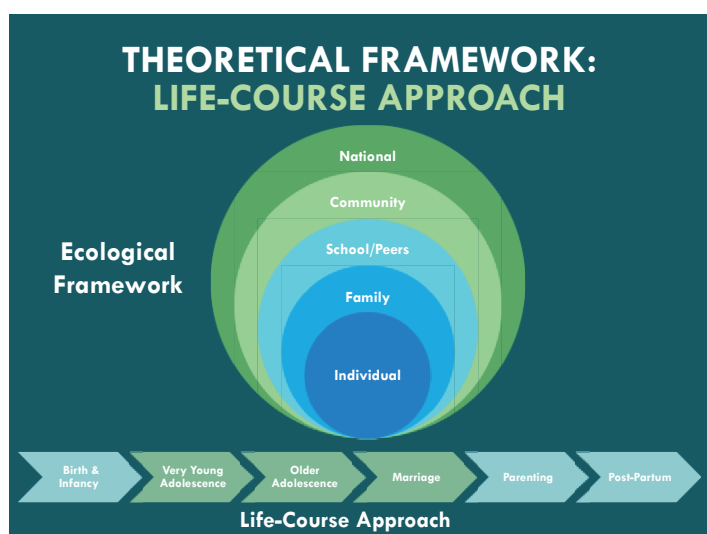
THEORETICAL FRAMEWORK:
LIFE-COURSE APPROACH

Ecological Framework

National

Community

School/Peers

Family

Individual

Birth & Infancy

Very Young Adolescence

Older Adolescence

Marriage

Parenting

Post-Partum

Life-Course Approach